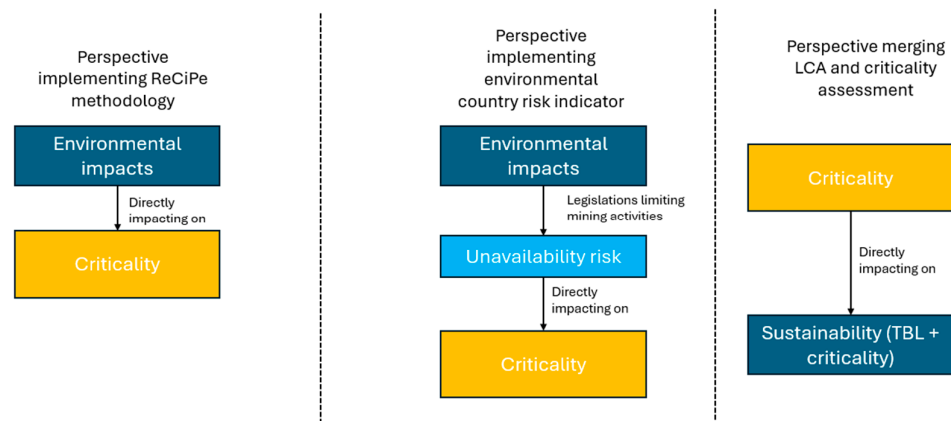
Perspective implementing ReCiPe methodology

Environmental impacts

Directly impacting on

Criticality

Perspective implementing environmental country risk indicator

Environmental impacts

Legislations limiting mining activities

Unavailability risk

Directly impacting on

Criticality

Perspective merging LCA and criticality assessment

Criticality

Directly impacting on

Sustainability (TBL + criticality)